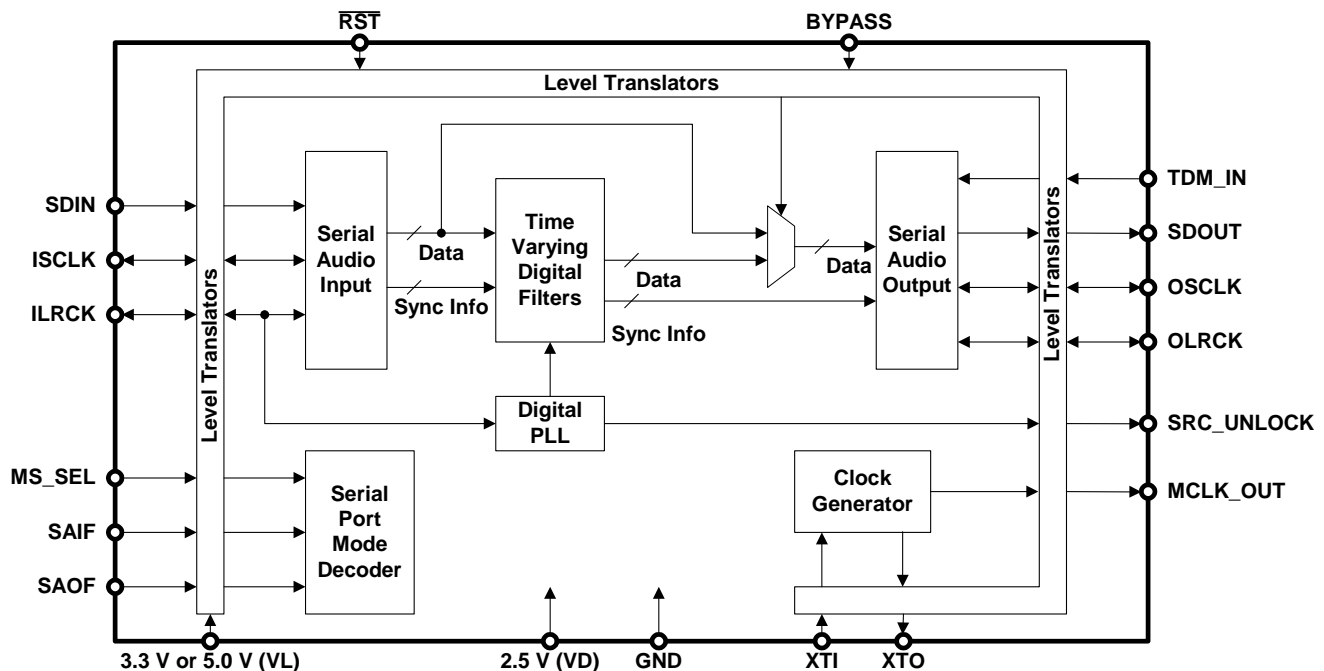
$\overline{RST}$

BYPASS

Level Translators

SDIN

ISCLK

ILRCK

Level Translators

Serial Audio Input

Data

Sync Info

Time Varying Digital Filters

Data

Sync Info

Data

Serial Audio Output

Level Translators

TDM_IN

SDOUT

OSCLK

OLRCK

Digital PLL

SRC_UNLOCK

MS_SEL

SAIF

SAOF

Serial Port Mode Decoder

Clock Generator

MCLK_OUT

3.3 V or 5.0 V (VL)

2.5 V (VD)

GND

XTI

XTO